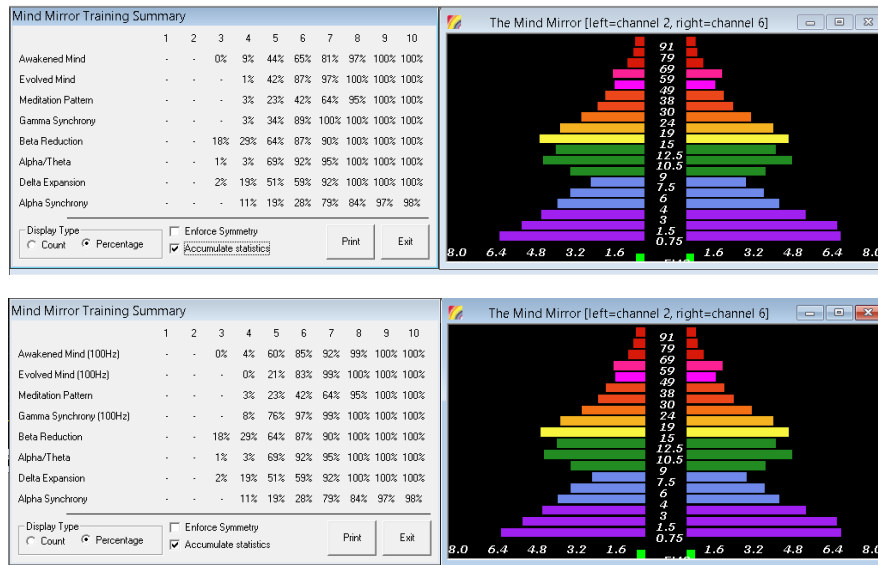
Mind Mirror Training Summary

| | 1 | 2 | 3 | 4 | 5 | 6 | 7 | 8 | 9 | 10 |
|---|---|---|---|---|---|---|---|---|---|---|
| Awakened Mind | - | - | 0% | 9% | 44% | 65% | 81% | 97% | 100% | 100% |
| Evolved Mind | - | - | - | 1% | 42% | 87% | 97% | 100% | 100% | 100% |
| Meditation Pattern | - | - | - | 3% | 23% | 42% | 64% | 95% | 100% | 100% |
| Gamma Synchrony | - | - | - | 3% | 34% | 89% | 100% | 100% | 100% | 100% |
| Beta Reduction | - | - | 18% | 29% | 64% | 87% | 90% | 100% | 100% | 100% |
| Alpha/Theta | - | - | 1% | 3% | 69% | 92% | 95% | 100% | 100% | 100% |
| Delta Expansion | - | - | 2% | 19% | 51% | 59% | 92% | 100% | 100% | 100% |
| Alpha Synchrony | - | - | - | 11% | 19% | 28% | 79% | 84% | 97% | 98% |

Display Type
Count
Percentage
Enforce Symmetry
Accumulate statistics
Print
Exit

The Mind Mirror [left=channel 2, right=channel 6]

91
79
69
59
49
38
30
24
19
15
12.5
10.5
9
7.5
6
4
3
1.5
0.75

8.0 6.4 4.8 3.2 1.6 1.6 3.2 4.8 6.4 8.0

Mind Mirror Training Summary

| | 1 | 2 | 3 | 4 | 5 | 6 | 7 | 8 | 9 | 10 |
|---|---|---|---|---|---|---|---|---|---|---|
| Awakened Mind (100Hz) | - | - | 0% | 4% | 60% | 85% | 92% | 99% | 100% | 100% |
| Evolved Mind (100Hz) | - | - | - | 0% | 21% | 83% | 99% | 100% | 100% | 100% |
| Meditation Pattern | - | - | - | 3% | 23% | 42% | 64% | 95% | 100% | 100% |
| Gamma Synchrony (100Hz) | - | - | - | 8% | 76% | 97% | 99% | 100% | 100% | 100% |
| Beta Reduction | - | - | 18% | 29% | 64% | 87% | 90% | 100% | 100% | 100% |
| Alpha/Theta | - | - | 1% | 3% | 69% | 92% | 95% | 100% | 100% | 100% |
| Delta Expansion | - | - | 2% | 19% | 51% | 59% | 92% | 100% | 100% | 100% |
| Alpha Synchrony | - | - | - | 11% | 19% | 28% | 79% | 84% | 97% | 98% |

Display Type
Count
Percentage
Enforce Symmetry
Accumulate statistics
Print
Exit

The Mind Mirror [left=channel 2, right=channel 6]

91
79
69
59
49
38
30
24
19
15
12.5
10.5
9
7.5
6
4
3
1.5
0.75

8.0 6.4 4.8 3.2 1.6 1.6 3.2 4.8 6.4 8.0